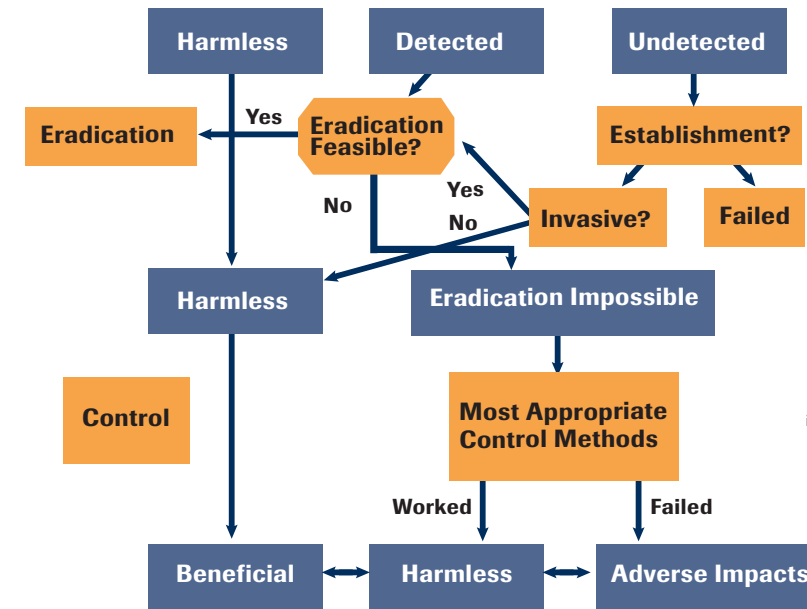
Harmless

Detected

Undetected

Eradication

Yes

Eradication Feasible?

Establishment?

No

Yes

No

Invasive?

Failed

Harmless

Eradication Impossible

Control

Most Appropriate Control Methods

Worked

Failed

Beneficial

Harmless

Adverse Impacts